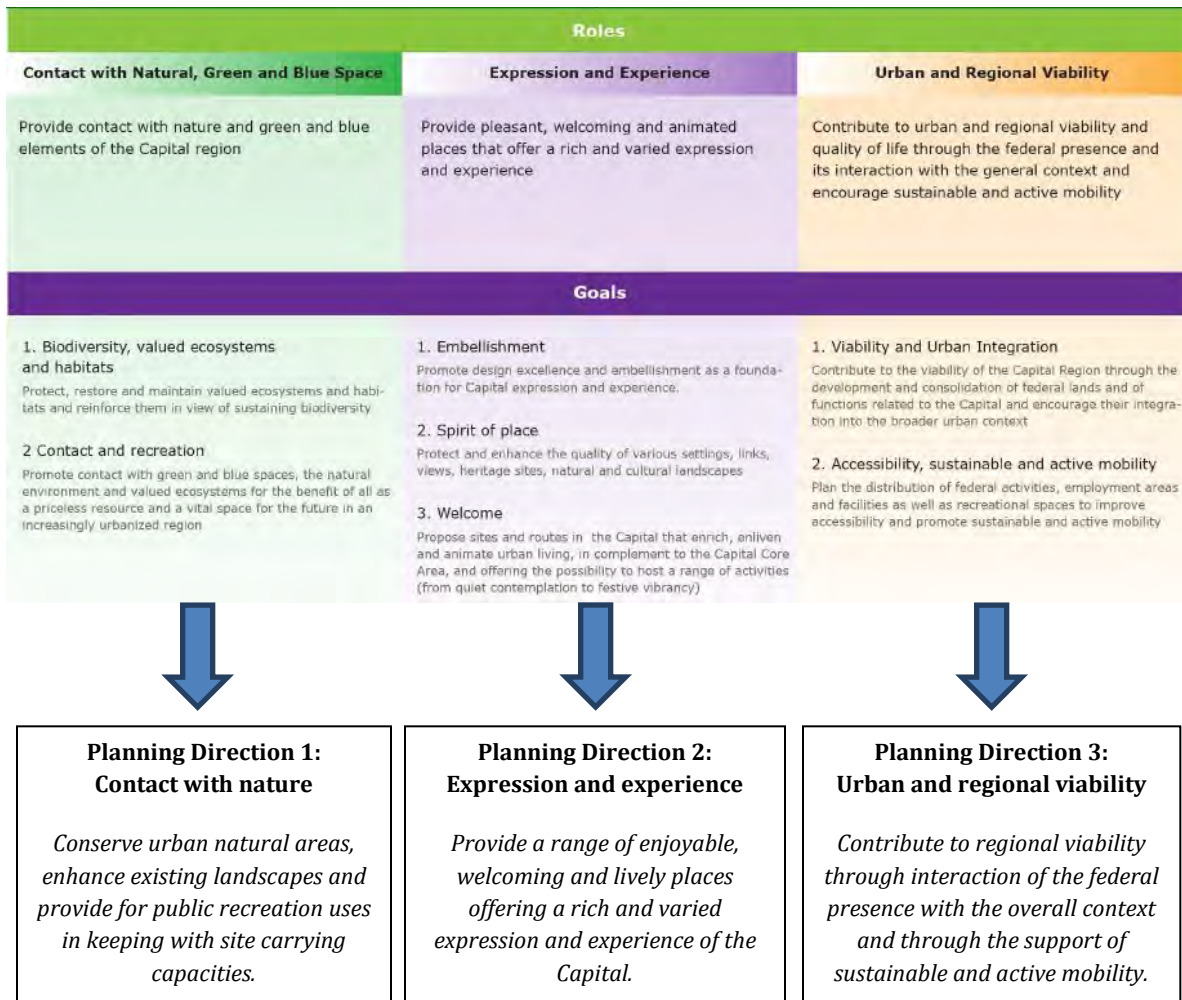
Roles

Contact with Natural, Green and Blue Space

Provide contact with nature and green and blue elements of the Capital region

Expression and Experience

Provide pleasant, welcoming and animated places that offer a rich and varied expression and experience

Urban and Regional Viability

Contribute to urban and regional viability and quality of life through the federal presence and its interaction with the general context and encourage sustainable and active mobility

Goals

1. Biodiversity, valued ecosystems and habitats

Protect, restore and maintain valued ecosystems and habitats and reinforce them in view of sustaining biodiversity

2 Contact and recreation

Promote contact with green and blue spaces, the natural environment and valued ecosystems for the benefit of all as a priceless resource and a vital space for the future in an increasingly urbanized region

1. Embellishment

Promote design excellence and embellishment as a foundation for Capital expression and experience.

2. Spirit of place

Protect and enhance the quality of various settings, links, views, heritage sites, natural and cultural landscapes

3. Welcome

Propose sites and routes in the Capital that enrich, enliven and animate urban living, in complement to the Capital Core Area, and offering the possibility to host a range of activities (from quiet contemplation to festive vibrancy)

1. Viability and Urban Integration

Contribute to the viability of the Capital Region through the development and consolidation of federal lands and of functions related to the Capital and encourage their integration into the broader urban context

2. Accessibility, sustainable and active mobility

Plan the distribution of federal activities, employment areas and facilities as well as recreational spaces to improve accessibility and promote sustainable and active mobility

Planning Direction 1: Contact with nature

Conserve urban natural areas, enhance existing landscapes and provide for public recreation uses in keeping with site carrying capacities.

Planning Direction 2: Expression and experience

Provide a range of enjoyable, welcoming and lively places offering a rich and varied expression and experience of the Capital.

Planning Direction 3: Urban and regional viability

Contribute to regional viability through interaction of the federal presence with the overall context and through the support of sustainable and active mobility.